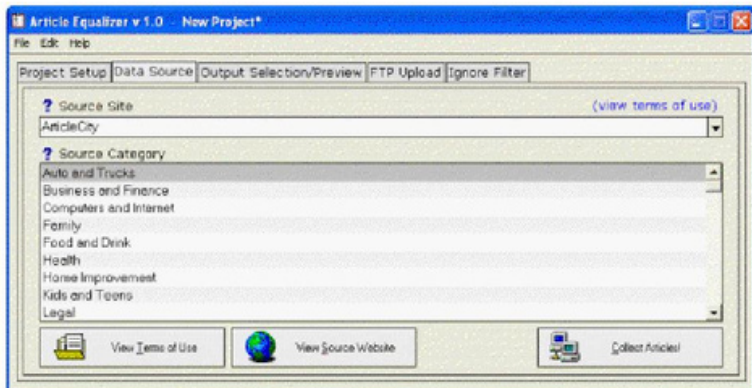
Article Equalizer v 1.0 - New Project*

File Edit Help

Project Setup | Data Source | Output Selection/Preview | FTP Upload | Ignore Filter

? Source Site

(view terms of use)

ArticleCity

? Source Category

Auto and Trucks
Business and Finance
Computers and Internet
Family
Food and Drink
Health
Home Improvement
Kids and Teens
Legal

View Terms of Use

View Source Website

Collect Articles!